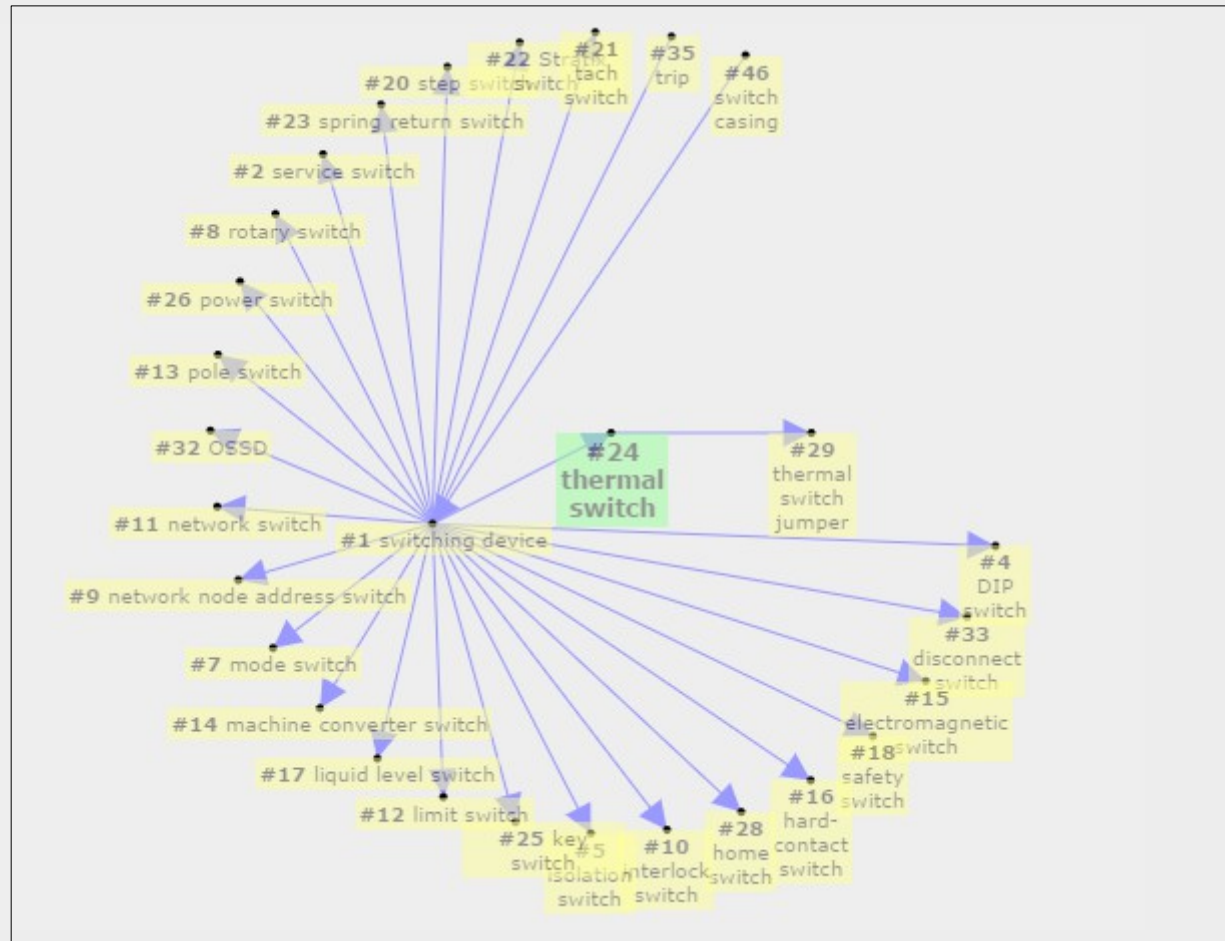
#22 Stratix switch
#21 tach switch
#35 trip
#46 switch casing
#20 step switch
#23 spring return switch
#2 service switch
#8 rotary switch
#26 power switch
#13 pole switch
#32 OSSD
#24 thermal switch
#29 thermal switch jumper
#11 network switch
#1 switching device
#4 DIP switch
#9 network node address switch
#33 disconnect switch
#7 mode switch
#15 electromagnetic switch
#14 machine converter switch
#18 safety switch
#17 liquid level switch
#16 hard-contact switch
#12 limit switch
#28 home switch
#25 key switch
#5 isolation switch
#10 interlock switch